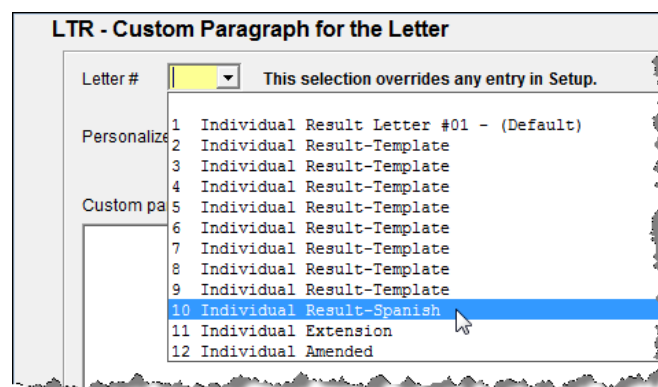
LTR - Custom Paragraph for the Letter

Letter #

This selection overrides any entry in Setup.

Personalize

Custom pa

1 Individual Result Letter #01 - (Default)
2 Individual Result-Template
3 Individual Result-Template
4 Individual Result-Template
5 Individual Result-Template
6 Individual Result-Template
7 Individual Result-Template
8 Individual Result-Template
9 Individual Result-Template
10 Individual Result-Spanish
11 Individual Extension
12 Individual Amended